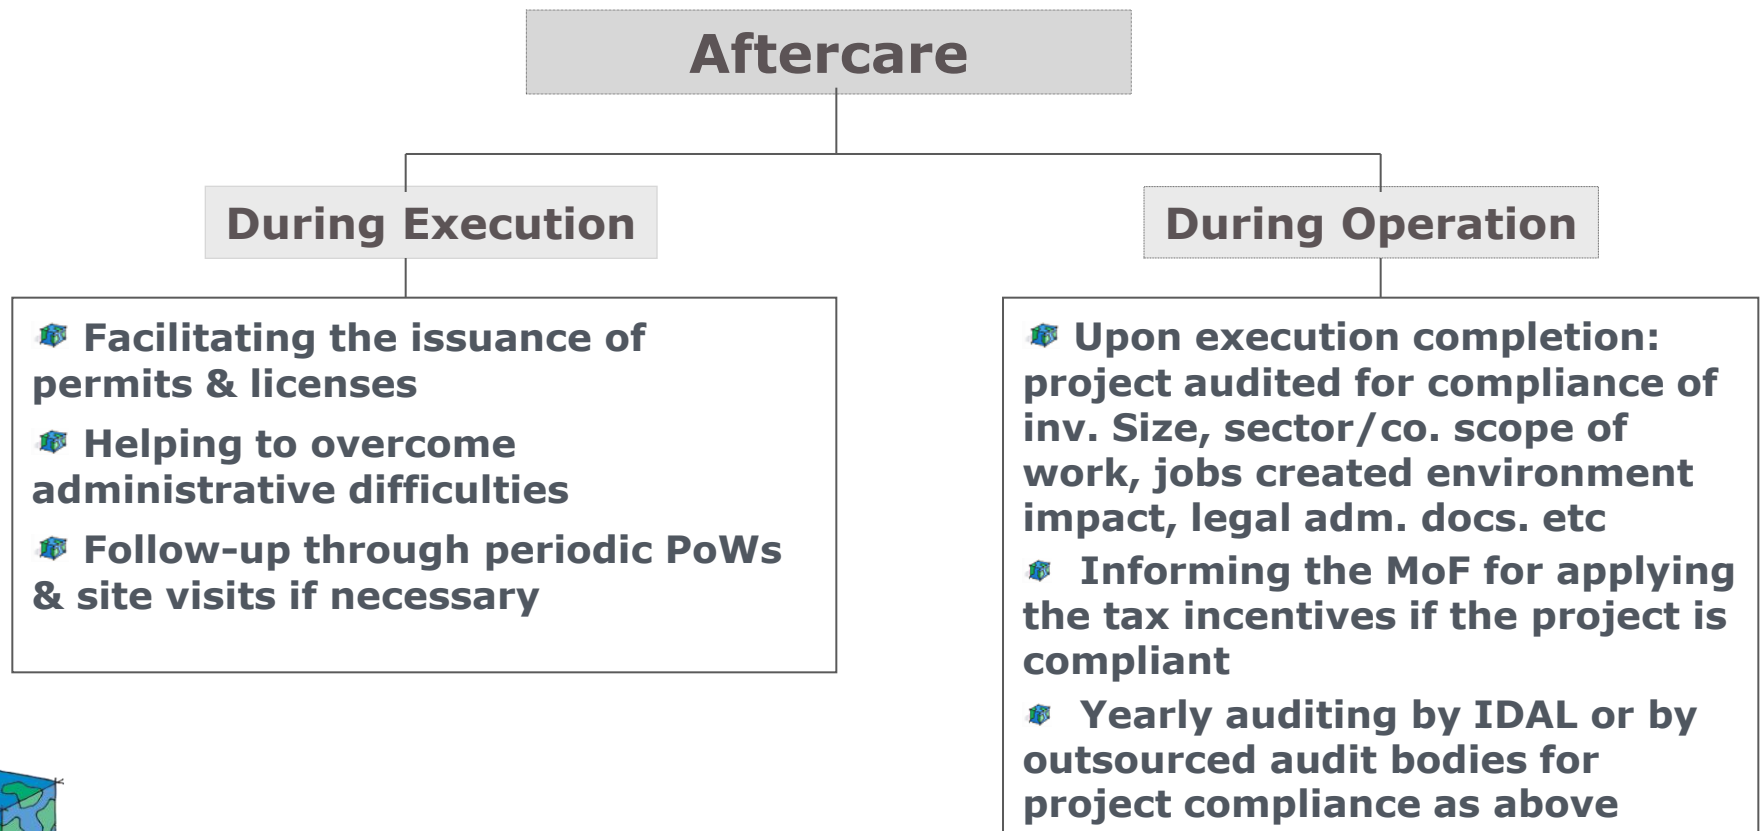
Aftercare

During Execution

During Operation

Facilitating the issuance of permits & licenses

Helping to overcome administrative difficulties

Follow-up through periodic PoWs & site visits if necessary

Upon execution completion: project audited for compliance of inv. Size, sector/co. scope of work, jobs created environment impact, legal adm. docs. etc

Informing the MoF for applying the tax incentives if the project is compliant

Yearly auditing by IDAL or by outsourced audit bodies for project compliance as above